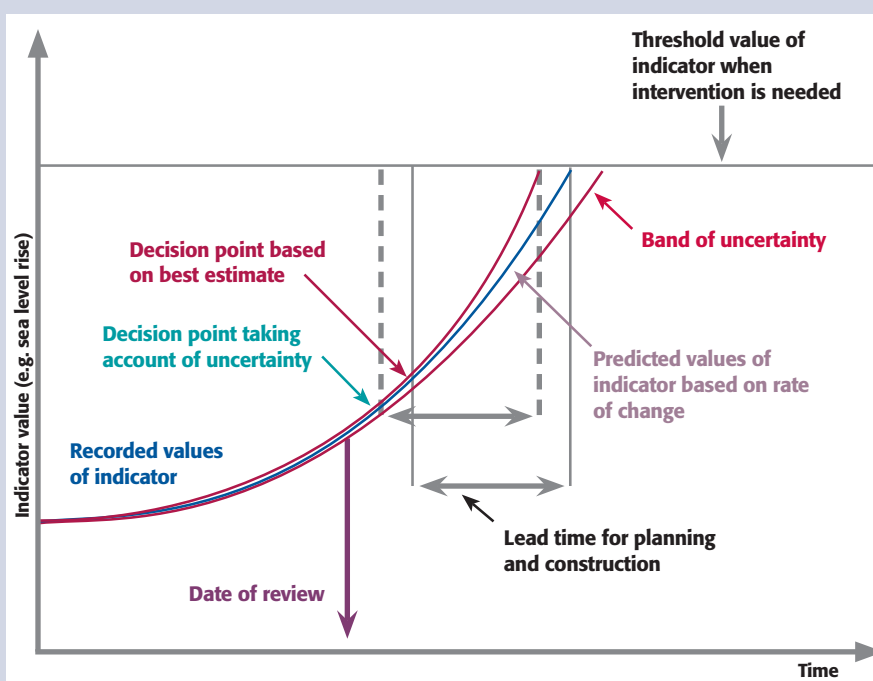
Threshold value of indicator when intervention is needed

Band of uncertainty

Decision point based on best estimate

Decision point taking account of uncertainty

Predicted values of indicator based on rate of change

Recorded values of indicator

Lead time for planning and construction

Date of review

Indicator value (e.g. sea level rise)

Time